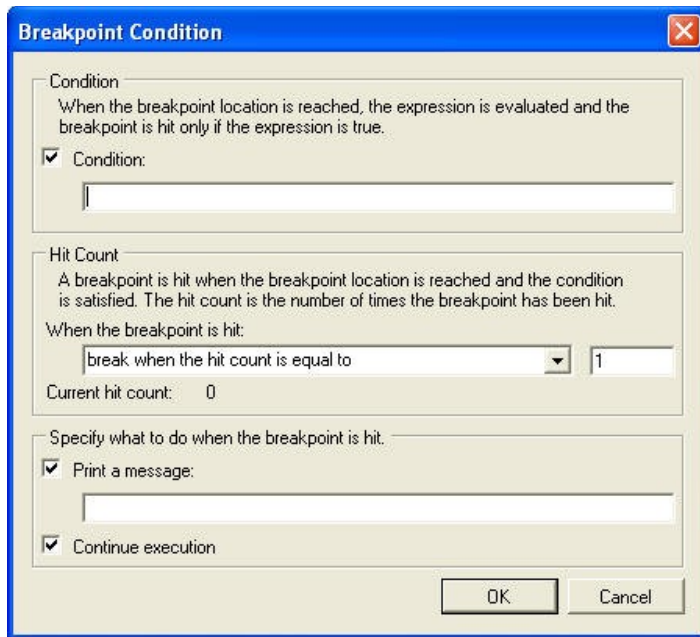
Breakpoint Condition

Condition

When the breakpoint location is reached, the expression is evaluated and the breakpoint is hit only if the expression is true.

Condition:

Hit Count

A breakpoint is hit when the breakpoint location is reached and the condition is satisfied. The hit count is the number of times the breakpoint has been hit.

When the breakpoint is hit:

break when the hit count is equal to

1

Current hit count: 0

Specify what to do when the breakpoint is hit.

Print a message:

Continue execution

OK

Cancel